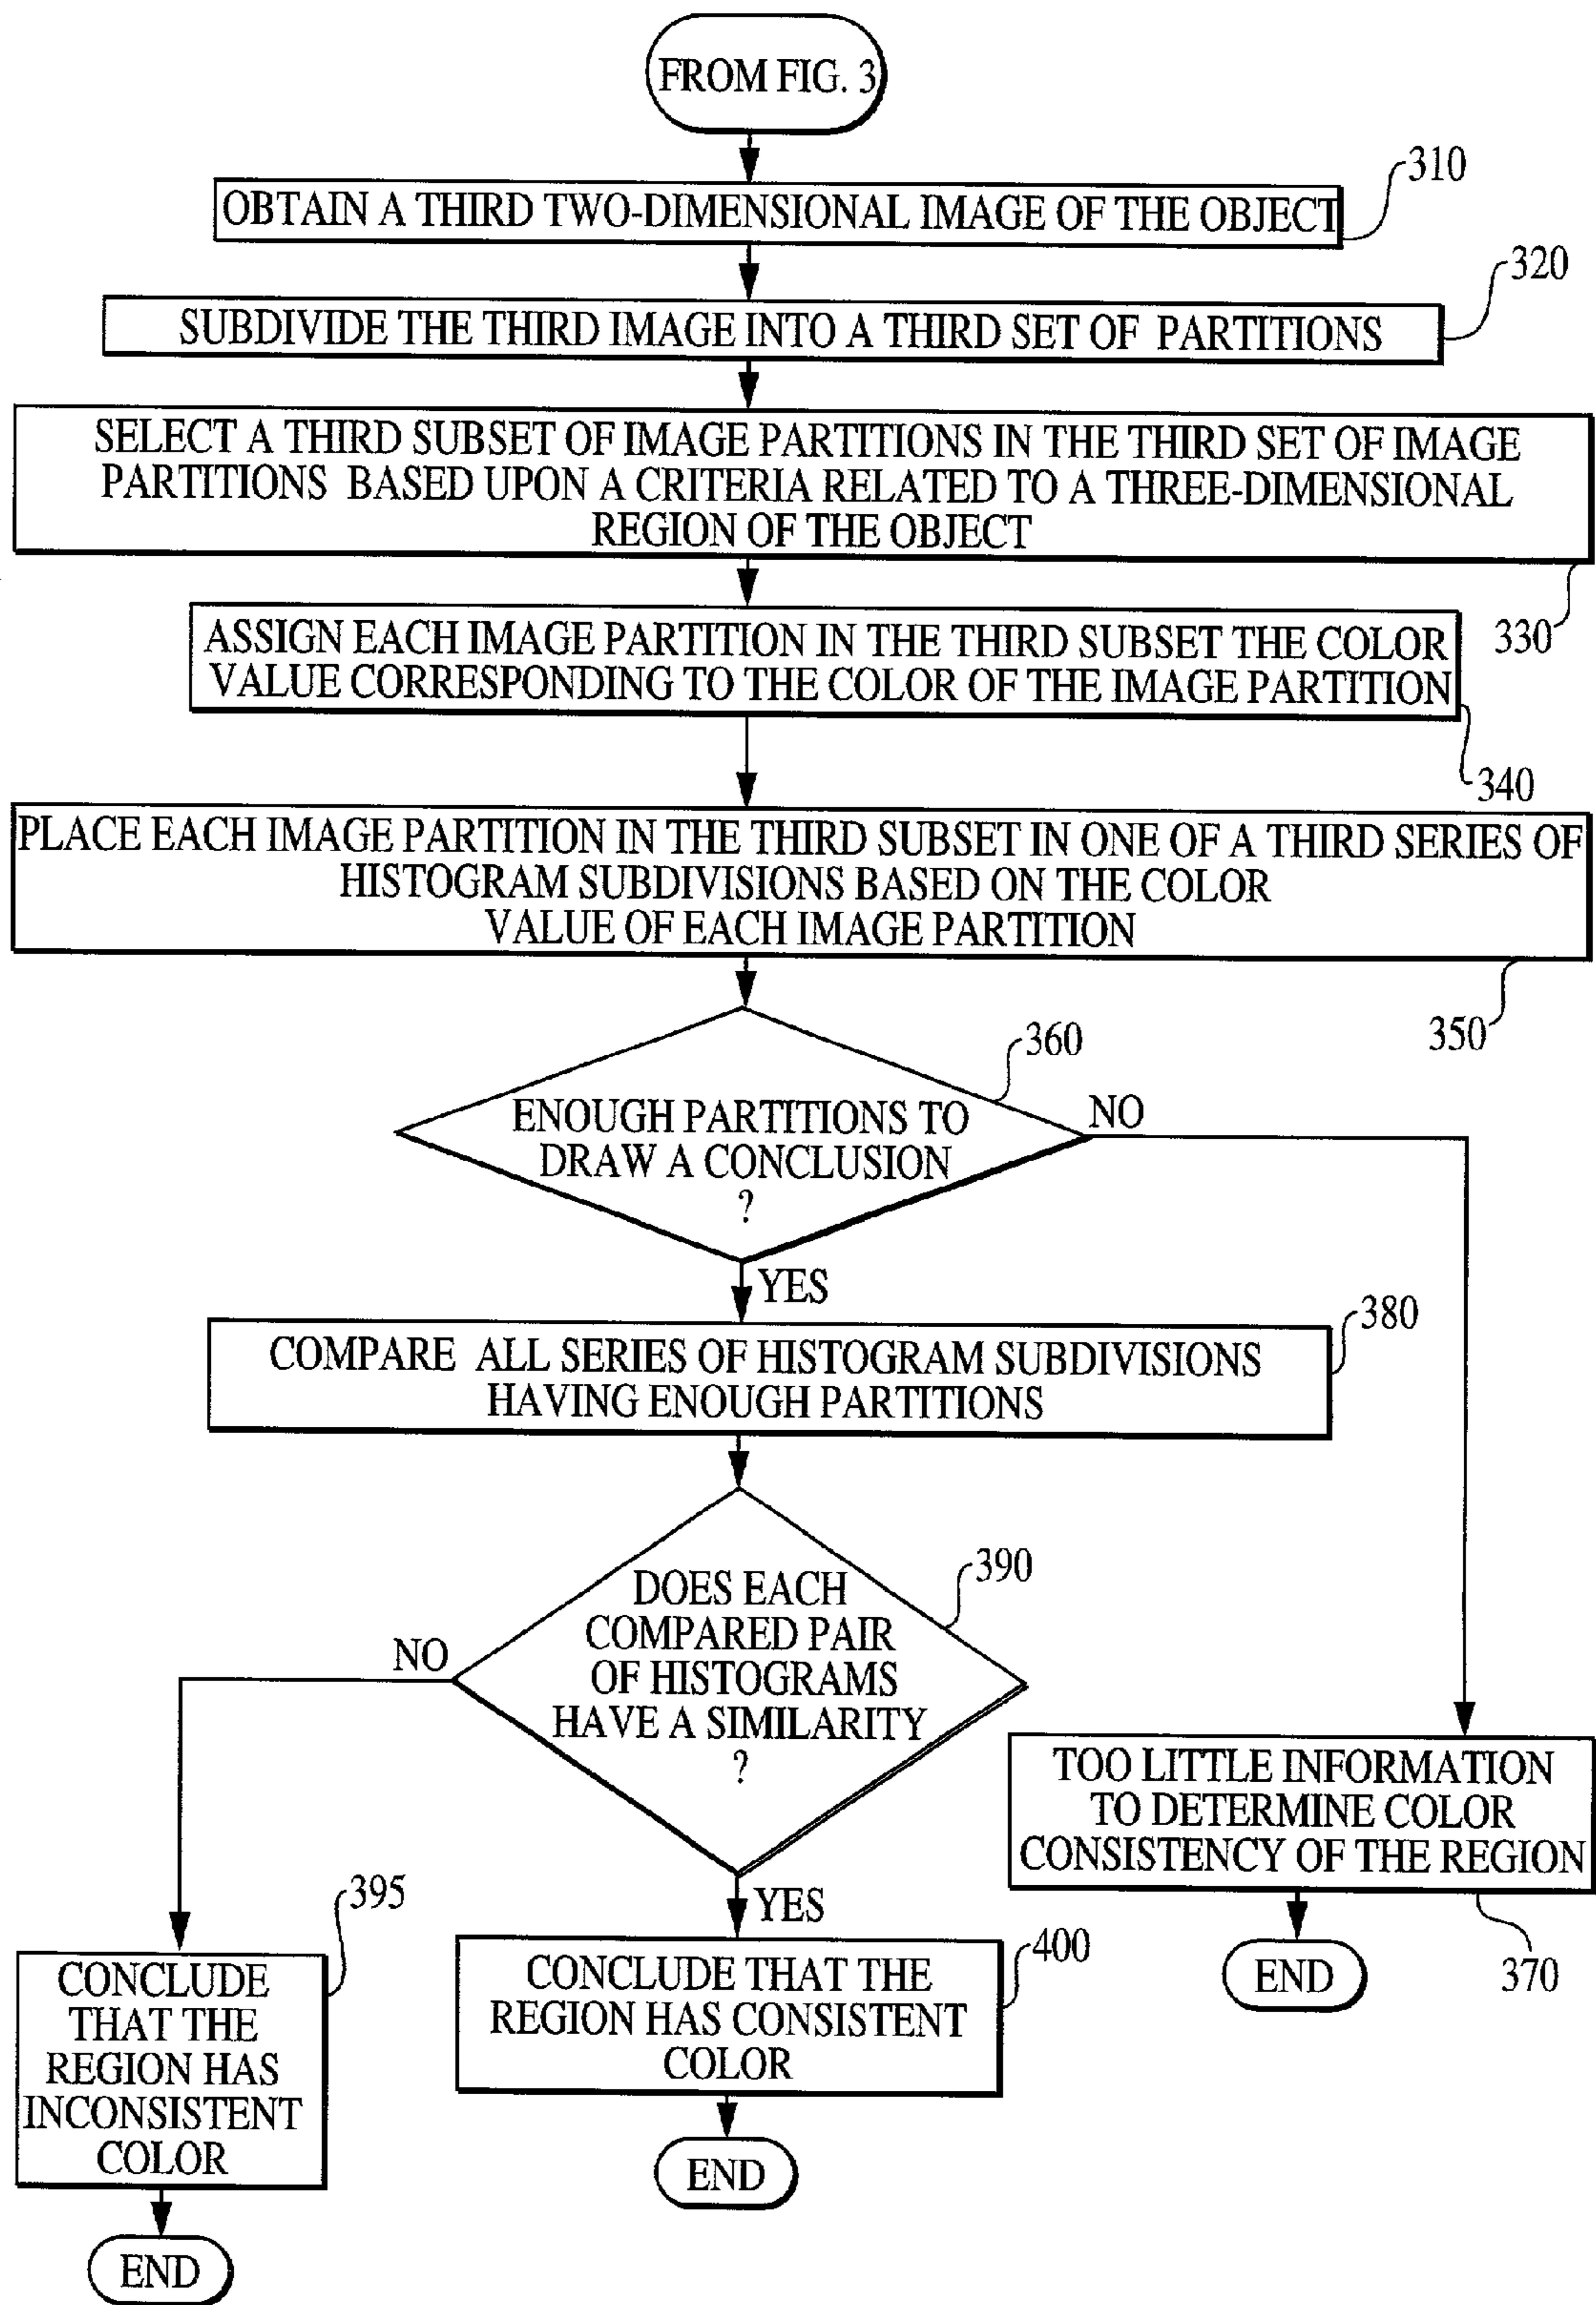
FROM FIG. 3

OBTAIN A THIRD TWO-DIMENSIONAL IMAGE OF THE OBJECT

310

SUBDIVIDE THE THIRD IMAGE INTO A THIRD SET OF PARTITIONS

320

SELECT A THIRD SUBSET OF IMAGE PARTITIONS IN THE THIRD SET OF IMAGE PARTITIONS BASED UPON A CRITERIA RELATED TO A THREE-DIMENSIONAL REGION OF THE OBJECT

330

ASSIGN EACH IMAGE PARTITION IN THE THIRD SUBSET THE COLOR VALUE CORRESPONDING TO THE COLOR OF THE IMAGE PARTITION

340

PLACE EACH IMAGE PARTITION IN THE THIRD SUBSET IN ONE OF A THIRD SERIES OF HISTOGRAM SUBDIVISIONS BASED ON THE COLOR VALUE OF EACH IMAGE PARTITION

350

360

ENOUGH PARTITIONS TO DRAW A CONCLUSION ?

NO

YES

COMPARE ALL SERIES OF HISTOGRAM SUBDIVISIONS HAVING ENOUGH PARTITIONS

380

390

DOES EACH COMPARED PAIR OF HISTOGRAMS HAVE A SIMILARITY ?

NO

YES

TOO LITTLE INFORMATION TO DETERMINE COLOR CONSISTENCY OF THE REGION

370

END

395

CONCLUDE THAT THE REGION HAS INCONSISTENT COLOR

END

CONCLUDE THAT THE REGION HAS CONSISTENT COLOR

400

END